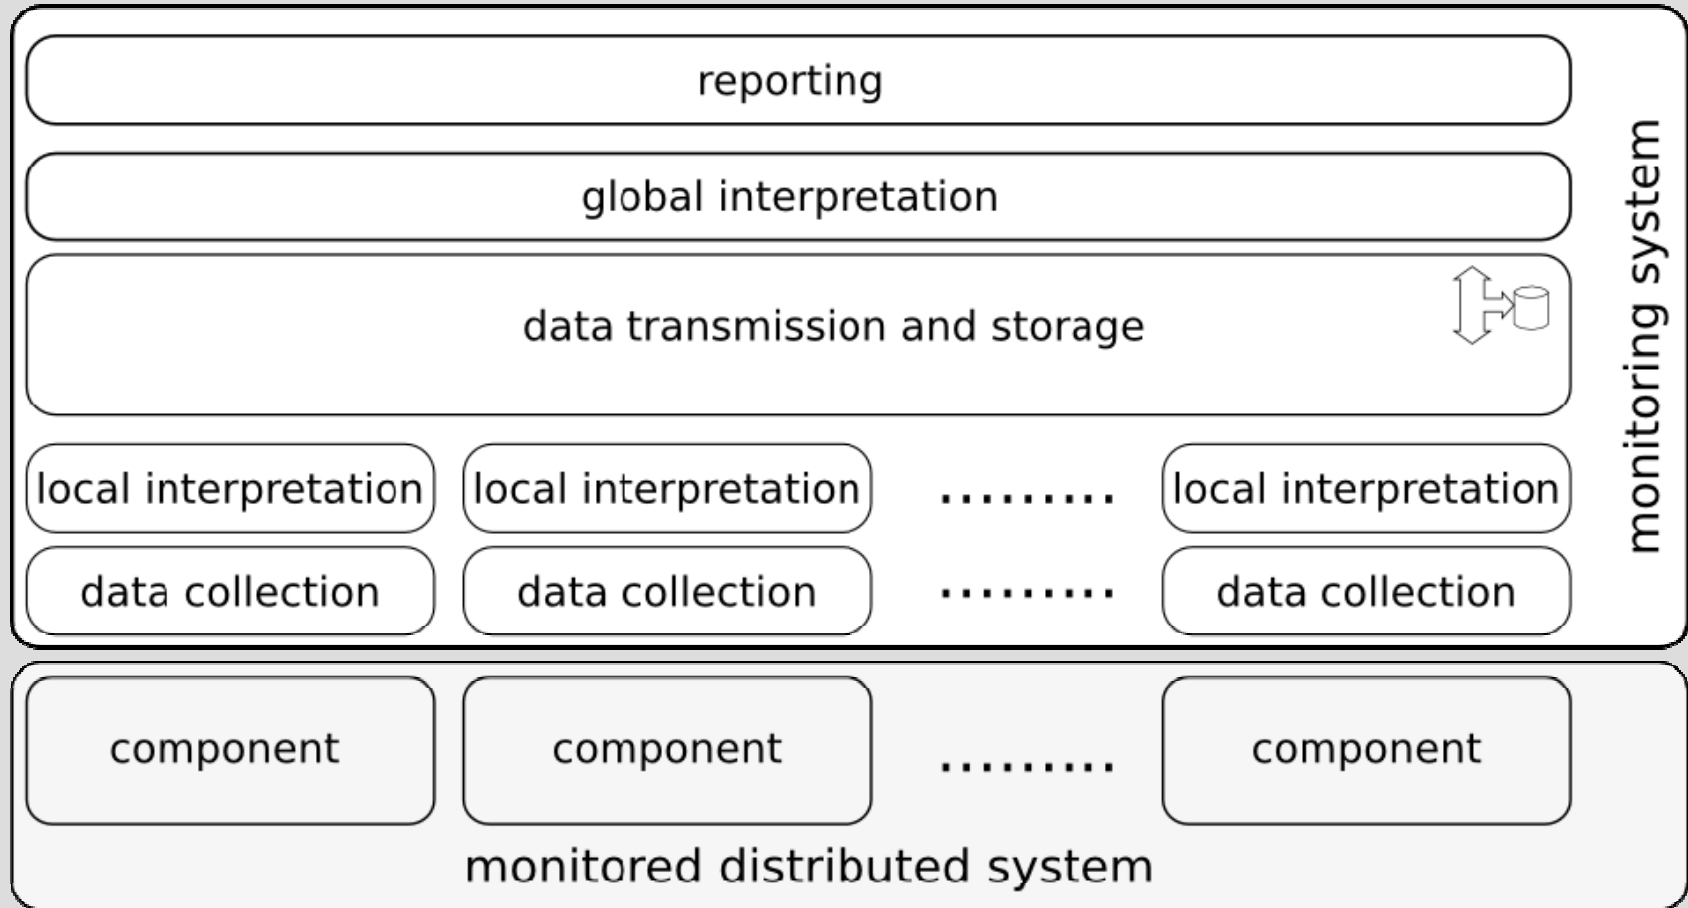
reporting

global interpretation

data transmission and storage

local interpretation | local interpretation | ......... | local interpretation

data collection | data collection | ......... | data collection

monitoring system

component | component | ......... | component

monitored distributed system